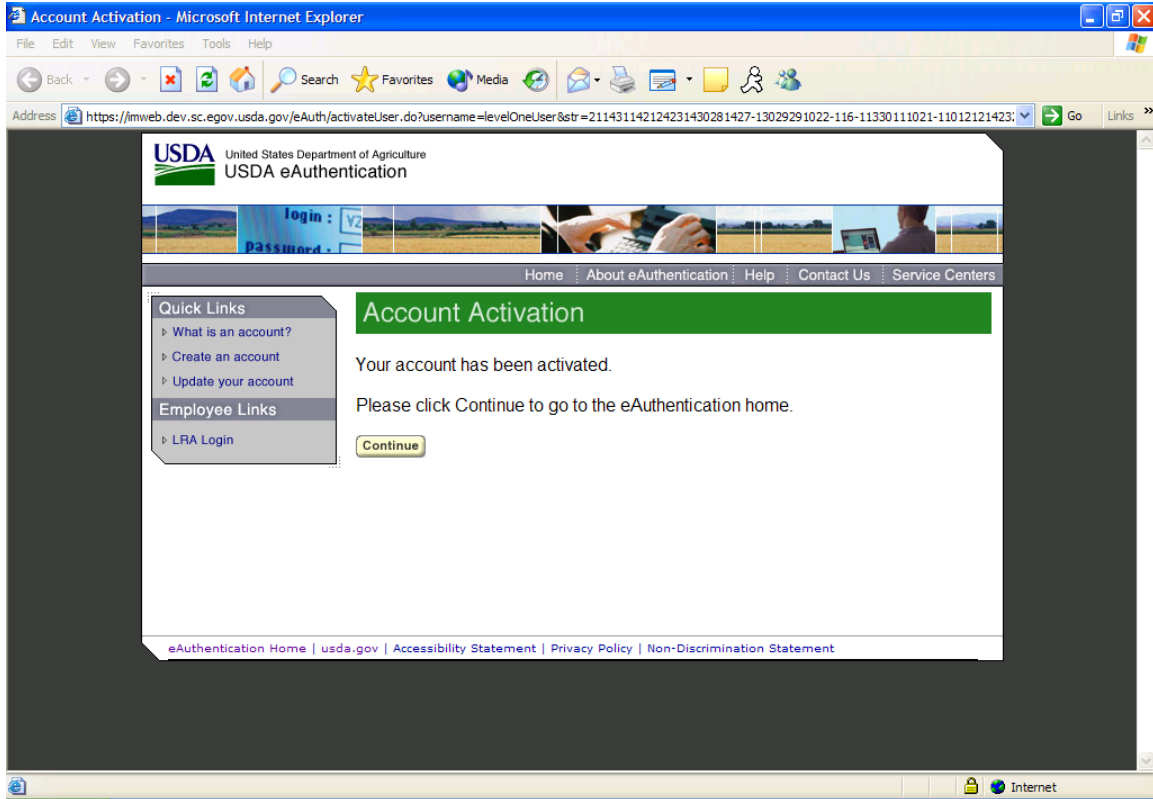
Account Activation - Microsoft Internet Explorer

File Edit View Favorites Tools Help

Back Search Favorites Media

Address https://imweb.dev.sc.egov.usda.gov/eAuth/activateUser.do?username=levelOneUser&str=2114311421242314302814 27-13029291022-116-11330111021-11012121423 Go Links

USDA United States Department of Agriculture
USDA eAuthentication

login :
password :

Home | About eAuthentication | Help | Contact Us | Service Centers

Quick Links
What is an account?
Create an account
Update your account

Employee Links
LRA Login

Account Activation

Your account has been activated.

Please click Continue to go to the eAuthentication home.

Continue

eAuthentication Home | usda.gov | Accessibility Statement | Privacy Policy | Non-Discrimination Statement

Internet